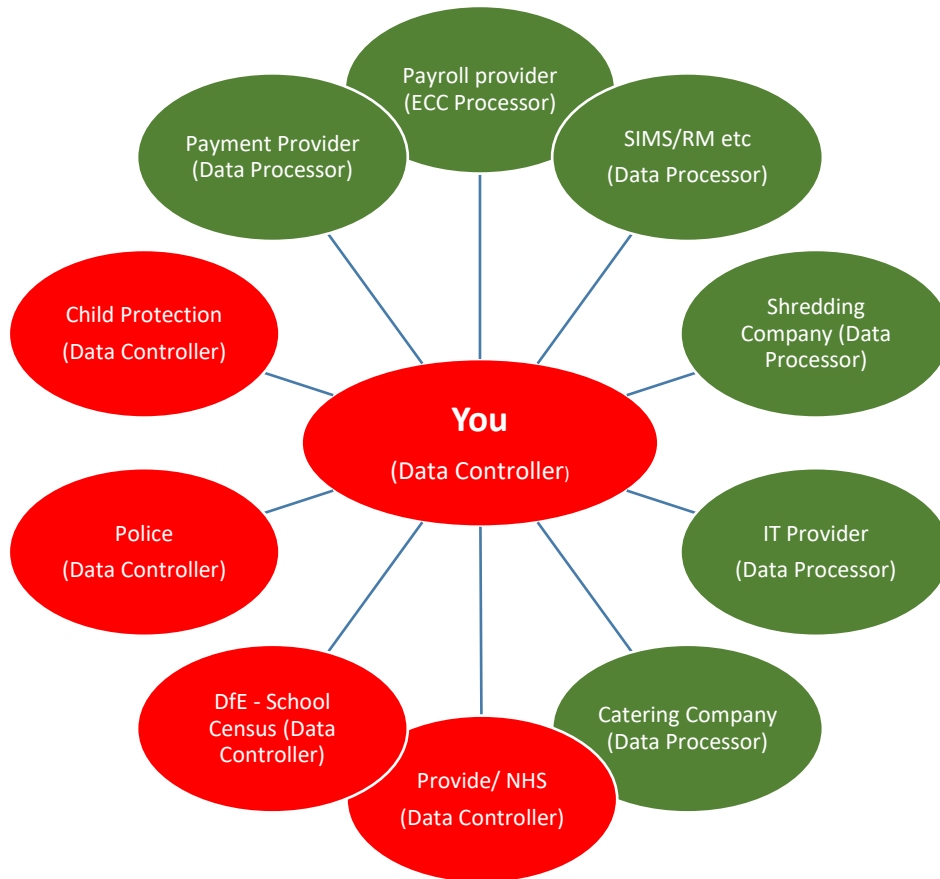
You
(Data Controller)

Payroll provider
(ECC Processor)

Payment Provider
(Data Processor)

SIMS/RM etc
(Data Processor)

Child Protection
(Data Controller)

Shredding Company (Data Processor)

Police
(Data Controller)

IT Provider
(Data Processor)

DfE - School Census (Data Controller)

Provide/ NHS
(Data Controller)

Catering Company
(Data Processor)